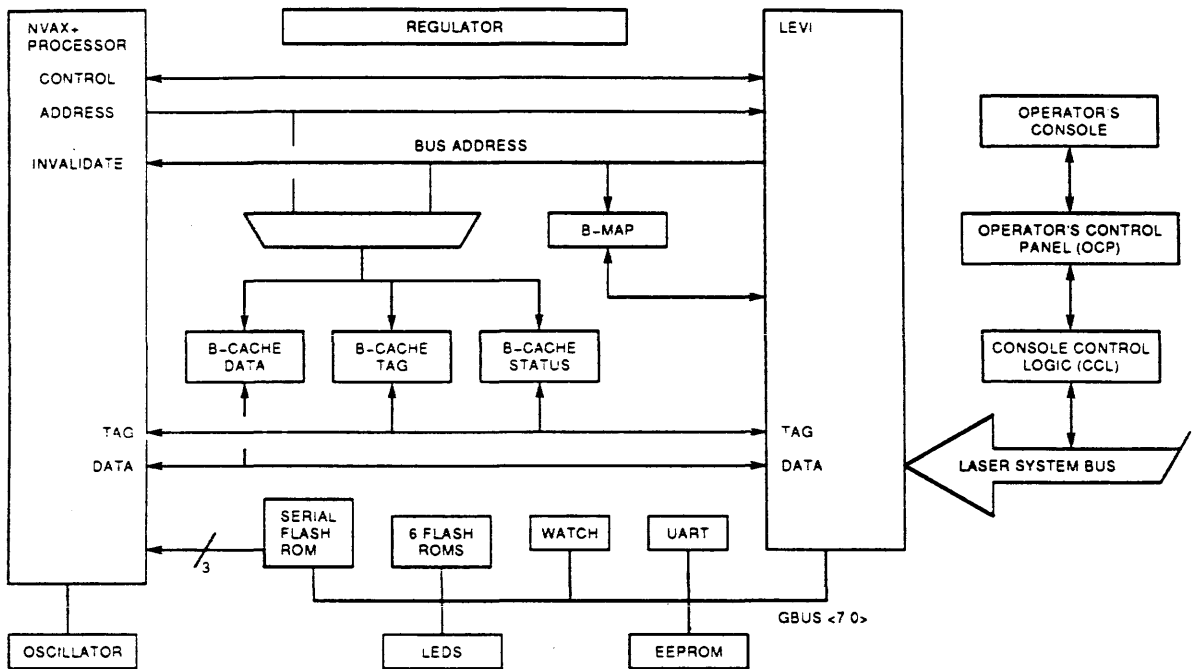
NVAX+ PROCESSOR

CONTROL

ADDRESS

INVALIDATE

REGULATOR

LEVI

BUS ADDRESS

B-MAP

B-CACHE DATA

B-CACHE TAG

B-CACHE STATUS

TAG

DATA

TAG

DATA

OPERATOR'S CONSOLE

OPERATOR'S CONTROL PANEL (OCP)

CONSOLE CONTROL LOGIC (CCL)

LASER SYSTEM BUS

3

SERIAL FLASH ROM

6 FLASH ROMS

WATCH

UART

GBUS <7 0>

OSCILLATOR

LEDS

EEPROM